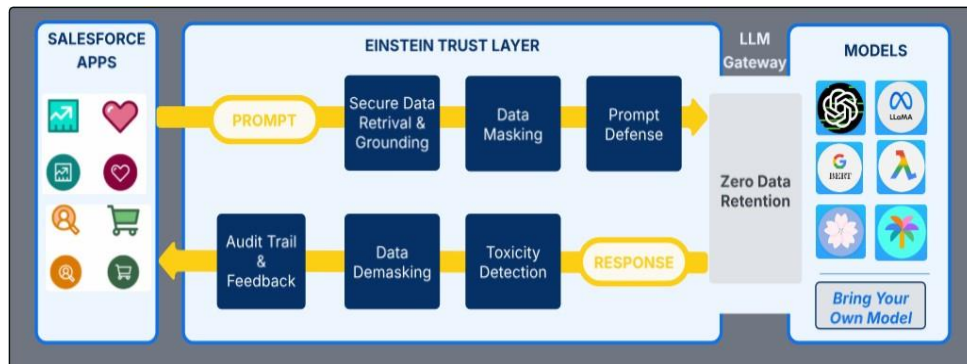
SALESFORCE APPS

EINSTEIN TRUST LAYER

PROMPT

Secure Data Retrival & Grounding

Data Masking

Prompt Defense

Audit Trail & Feedback

Data Demasking

Toxicity Detection

RESPONSE

LLM Gateway

Zero Data Retention

MODELS

LLaMA

G BERT

Bring Your Own Model